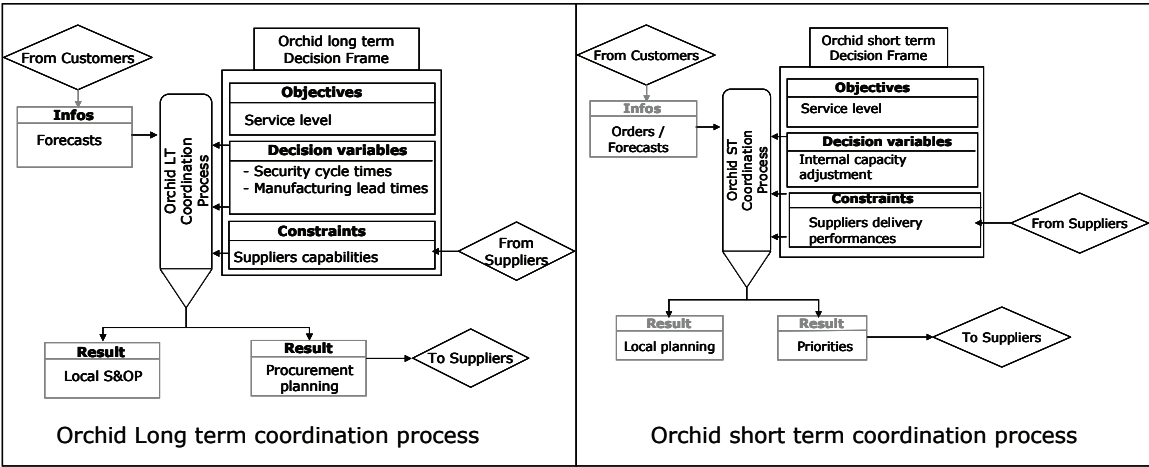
From Customers

Orchid long term Decision Frame

Infos

Forecasts

Orchid LT Coordination Process

Objectives

Service level

Decision variables

- Security cycle times
- Manufacturing lead times

Constraints

Suppliers capabilities

From Suppliers

Result

Local S&OP

Result

Procurement planning

To Suppliers

Orchid Long term coordination process

From Customers

Orchid short term Decision Frame

Infos

Orders / Forecasts

Orchid ST Coordination Process

Objectives

Service level

Decision variables

Internal capacity adjustment

Constraints

Suppliers delivery performances

From Suppliers

Result

Local planning

Result

Priorities

To Suppliers

Orchid short term coordination process